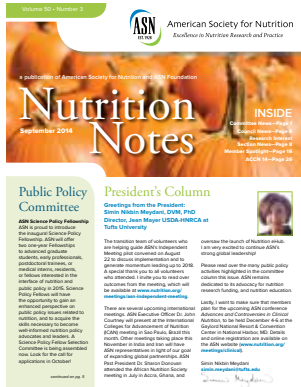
Volume 50 – Number 3

ASN EST. 1928

American Society for Nutrition
Excellence in Nutrition Research and Practice

a publication of American Society for Nutrition and ASN Foundation

Nutrition Notes

September 2014

INSIDE
Committee News—Page 1
Council News—Page 6
Research Interest Section News—Page 8
Member Spotlight—Page 16
ACCN 14—Page 20

Public Policy Committee

ASN Science Policy Fellowship
ASN is proud to introduce the inaugural Science Policy Fellowship. ASN will offer two one-year Fellowships to advanced graduate students, early professionals, postdoctoral trainees, or medical interns, residents, or fellows interested in the interface of nutrition and public policy in 2015. Science Policy Fellows will have the opportunity to gain an enhanced perspective on public policy issues related to nutrition, and to acquire the skills necessary to become well-informed nutrition policy advocates and leaders. A Science Policy Fellow Selection Committee is being assembled now. Look for the call for applications in October!

continued on pg. 3

President's Column

Greetings from the President: Simin Nikbin Meydani, DVM, PhD Director, Jean Mayer USDA-HNRCA at Tufts University

The transition team of volunteers who are helping guide ASN's Independent Meeting pilot convened on August 22 to discuss implementation and to generate momentum leading up to 2016. A special thank you to all volunteers who attended. I invite you to read over outcomes from the meeting, which will be available at www.nutrition.org/meetings/asn-independent-meeting.

There are several upcoming international meetings. ASN Executive Officer Dr. John Courtney will present at the International Colleges for Advancement of Nutrition (ICAN) meeting in Sao Paulo, Brazil this month. Other meetings taking place this November in India and Iran will have ASN representatives in light of our goal of expanding global partnerships. ASN Past President Dr. Sharon Donovan attended the African Nutrition Society meeting in July in Accra, Ghana, and

oversee the launch of Nutrition eHub. I am very excited to continue ASN's strong global leadership!

Please read over the many public policy activities highlighted in the committee column this issue. ASN remains dedicated to its advocacy for nutrition research funding, and nutrition education.

Lastly, I want to make sure that members plan for the upcoming ASN conference Advances and Controversies in Clinical Nutrition, to be held December 4-6 at the Gaylord National Resort & Convention Center in National Harbor, MD. Details and online registration are available on the ASN website (www.nutrition.org/meetings/clinical).

Simin Nikbin Meydani
simin.meydani@tufts.edu

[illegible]